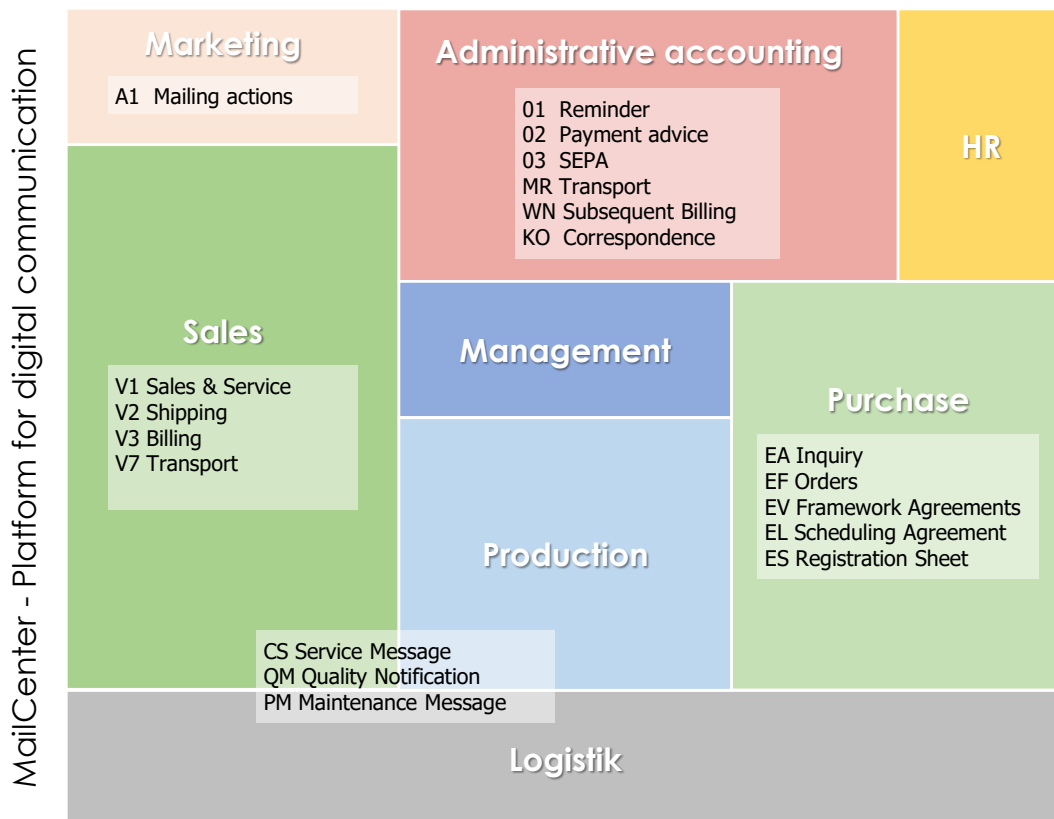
MailCenter - Platform for digital communication

Marketing

A1 Mailing actions

Administrative accounting

01 Reminder
02 Payment advice
03 SEPA
MR Transport
WN Subsequent Billing
KO Correspondence

HR

Sales

V1 Sales & Service
V2 Shipping
V3 Billing
V7 Transport

Management

Purchase

EA Inquiry
EF Orders
EV Framework Agreements
EL Scheduling Agreement
ES Registration Sheet

Production

CS Service Message
QM Quality Notification
PM Maintenance Message

Logistik